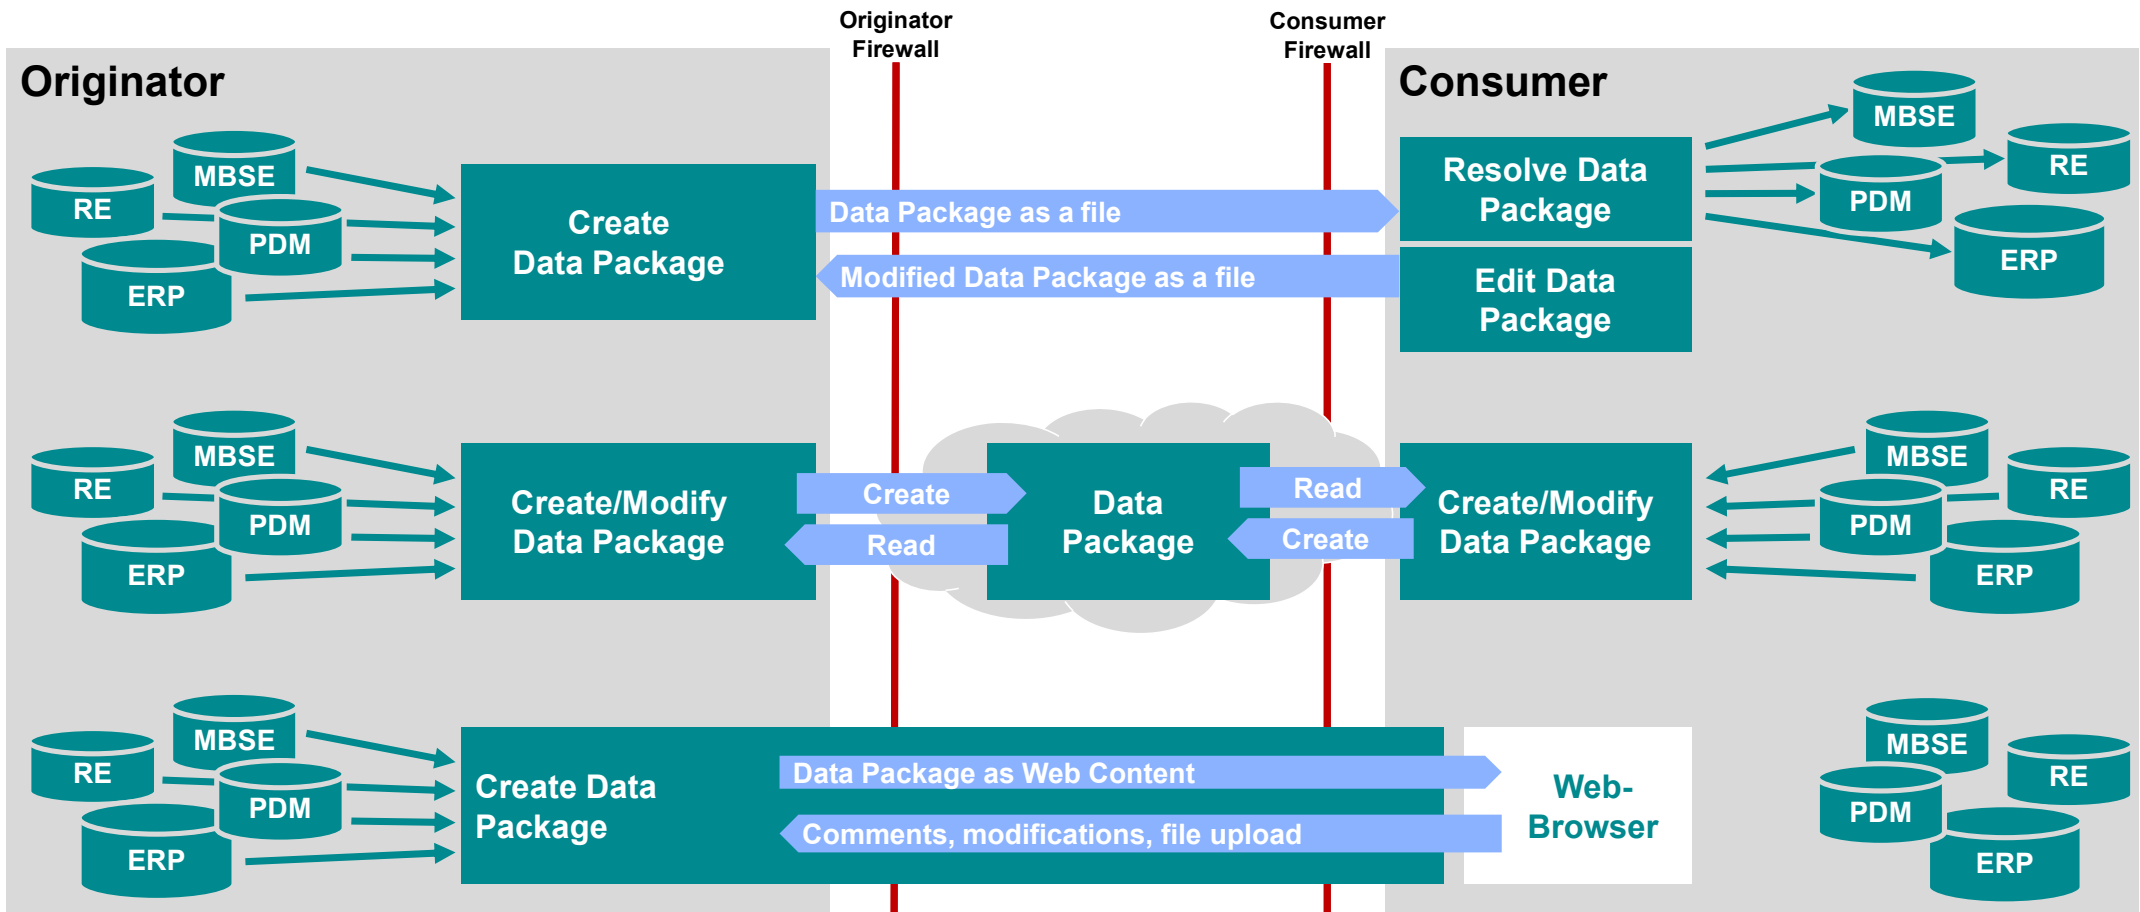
Originator Firewall

Consumer Firewall

Originator

Consumer

MBSE
RE
PDM
ERP

Create Data Package

Data Package as a file

Modified Data Package as a file

Resolve Data Package

Edit Data Package

MBSE
RE
PDM
ERP

MBSE
RE
PDM
ERP

Create/Modify Data Package

Create

Read

Data Package

Read

Create

Create/Modify Data Package

MBSE
RE
PDM
ERP

MBSE
RE
PDM
ERP

Create Data Package

Data Package as Web Content

Comments, modifications, file upload

Web-Browser

MBSE
RE
PDM
ERP